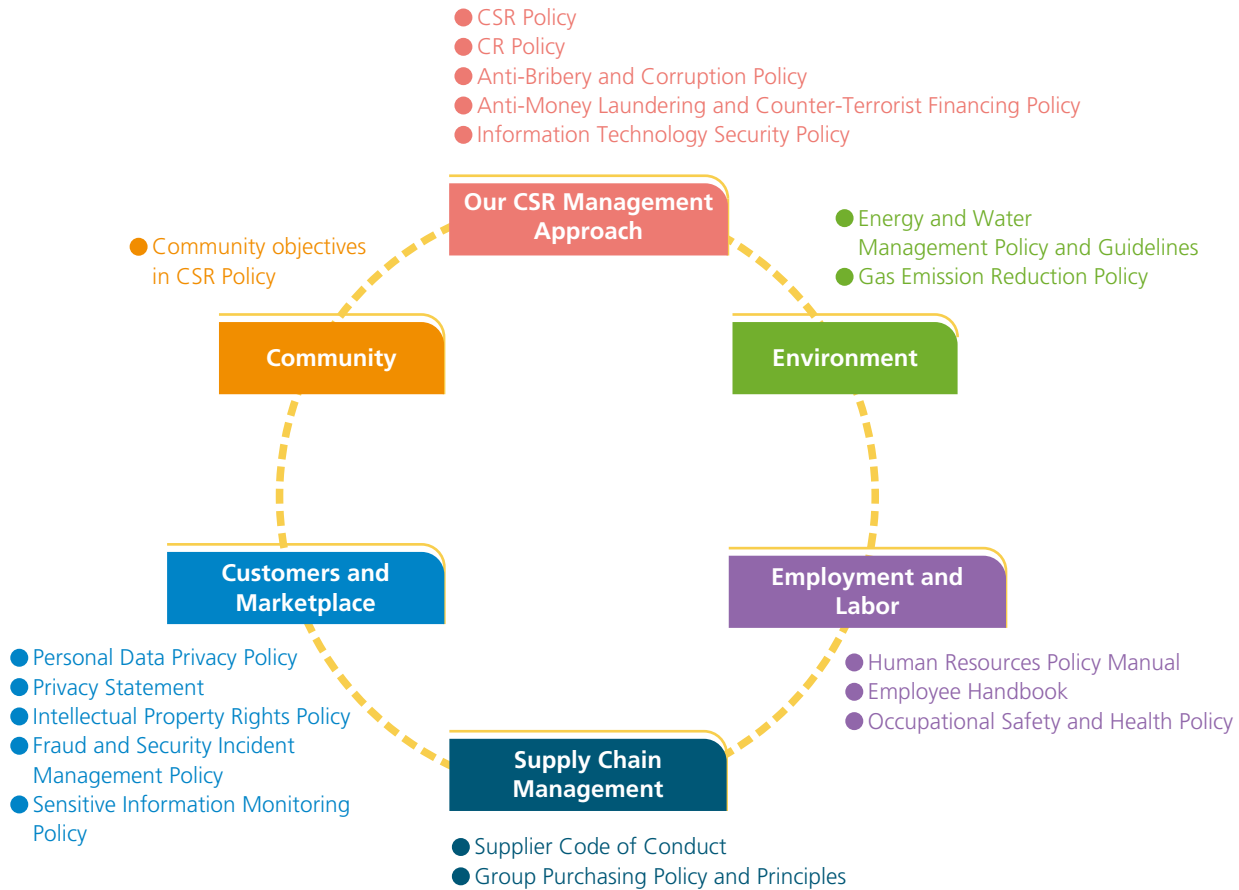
CSR Policy
CR Policy
Anti-Bribery and Corruption Policy
Anti-Money Laundering and Counter-Terrorist Financing Policy
Information Technology Security Policy

Our CSR Management Approach

Energy and Water Management Policy and Guidelines
Gas Emission Reduction Policy

Environment

Employment and Labor

Human Resources Policy Manual
Employee Handbook
Occupational Safety and Health Policy

Supply Chain Management

Supplier Code of Conduct
Group Purchasing Policy and Principles

Customers and Marketplace

Personal Data Privacy Policy
Privacy Statement
Intellectual Property Rights Policy
Fraud and Security Incident Management Policy
Sensitive Information Monitoring Policy

Community

Community objectives in CSR Policy